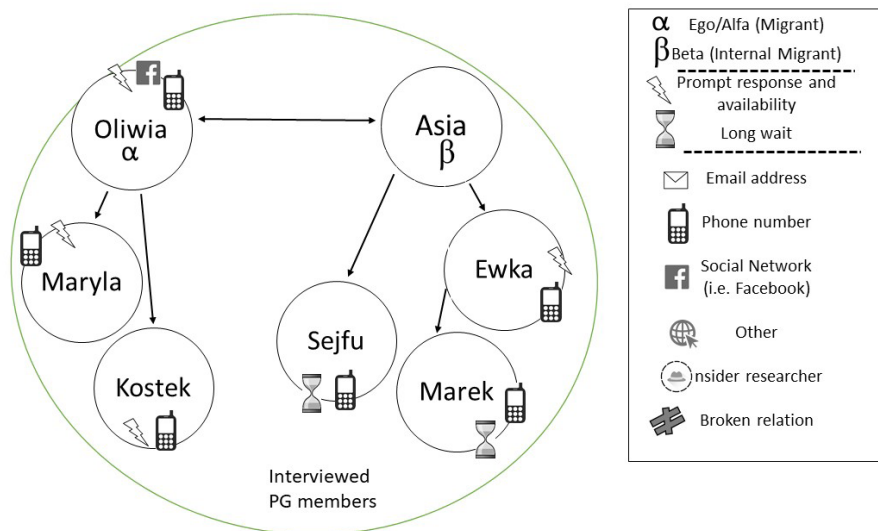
Oliwia
α

Asia
β

Maryla

Kostek

Sejfu

Ewka

Marek

Interviewed PG members

α Ego/Alfa (Migrant)
β Beta (Internal Migrant)
Prompt response and availability
Long wait
Email address
Phone number
Social Network (i.e. Facebook)
Other
nsider researcher
Broken relation